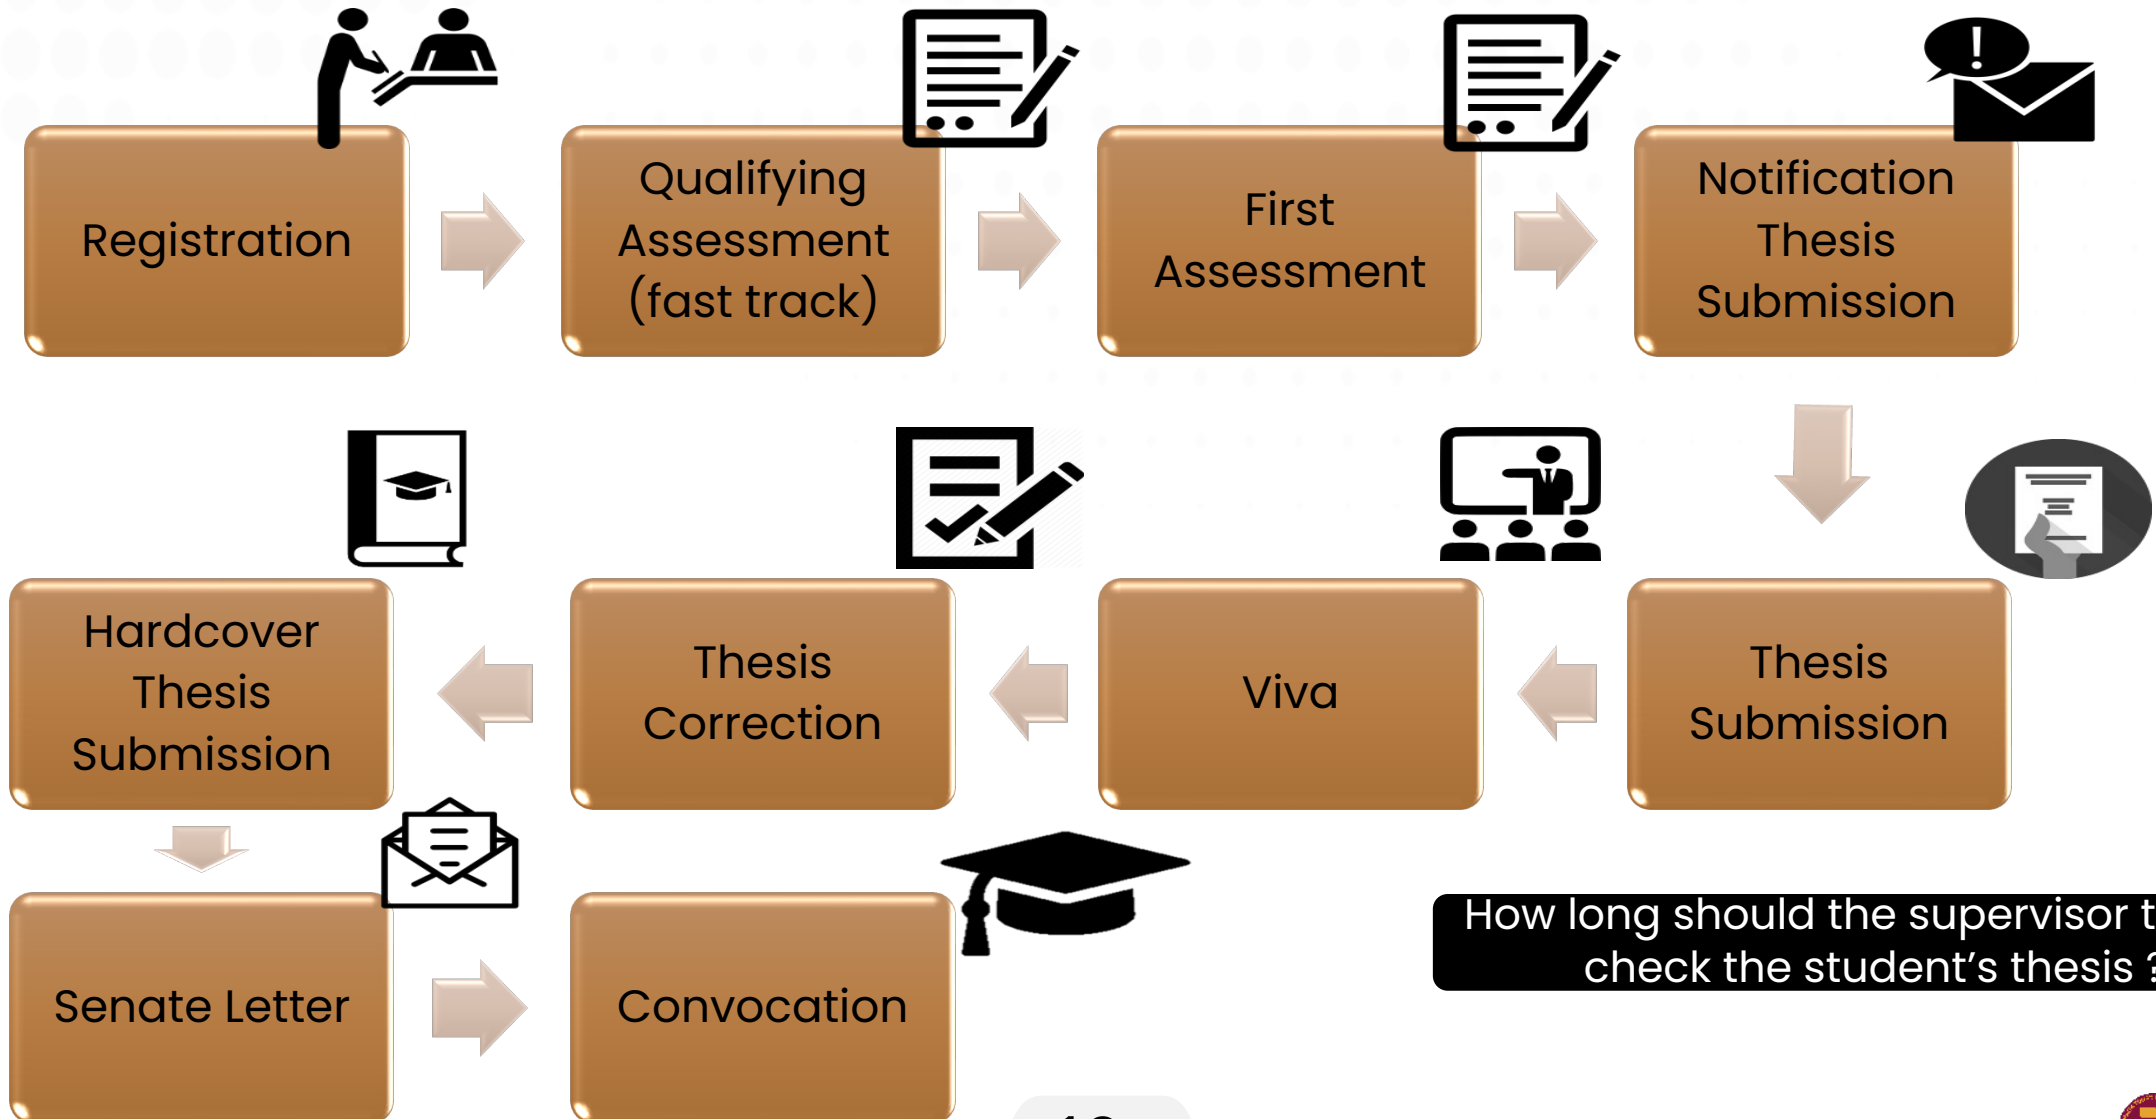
Registration

Qualifying Assessment (fast track)

First Assessment

Notification Thesis Submission

Thesis Submission

Viva

Thesis Correction

Hardcover Thesis Submission

Senate Letter

Convocation

How long should the supervisor t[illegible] check the student’s thesis ?